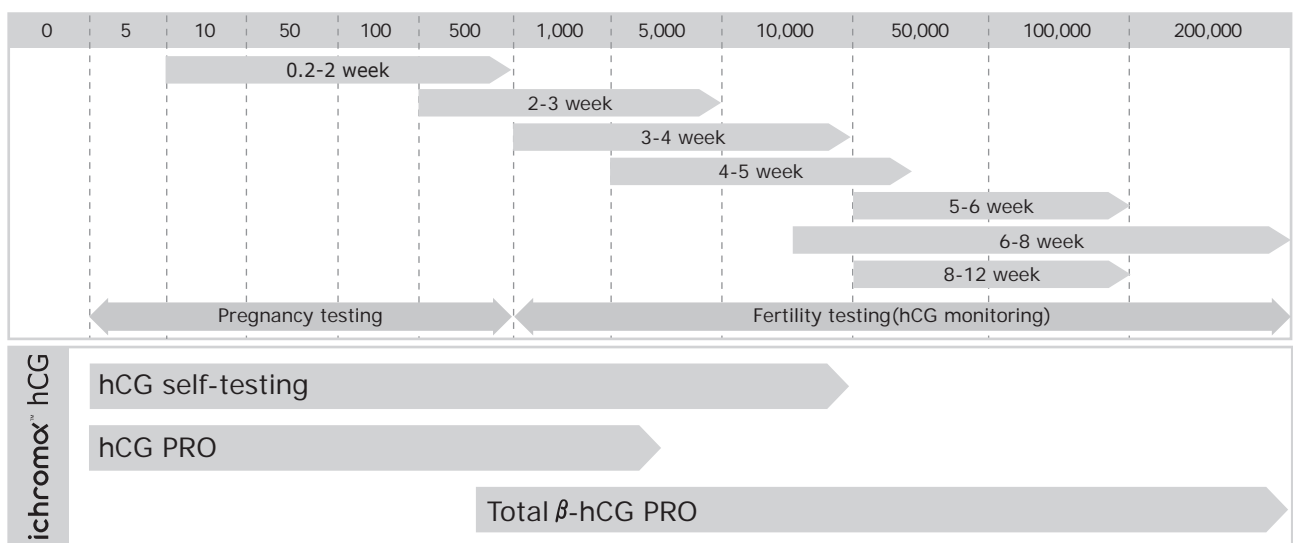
| 0 | 5 | 10 | 50 | 100 | 500 | 1,000 | 5,000 | 10,000 | 50,000 | 100,000 | 200,000 |
|---|---|---|---|---|---|---|---|---|---|---|---|

0.2-2 week

2-3 week

3-4 week

4-5 week

5-6 week

6-8 week

8-12 week

Pregnancy testing

Fertility testing(hCG monitoring)

ichroma™ hCG

hCG self-testing

hCG PRO

Total $\beta$-hCG PRO